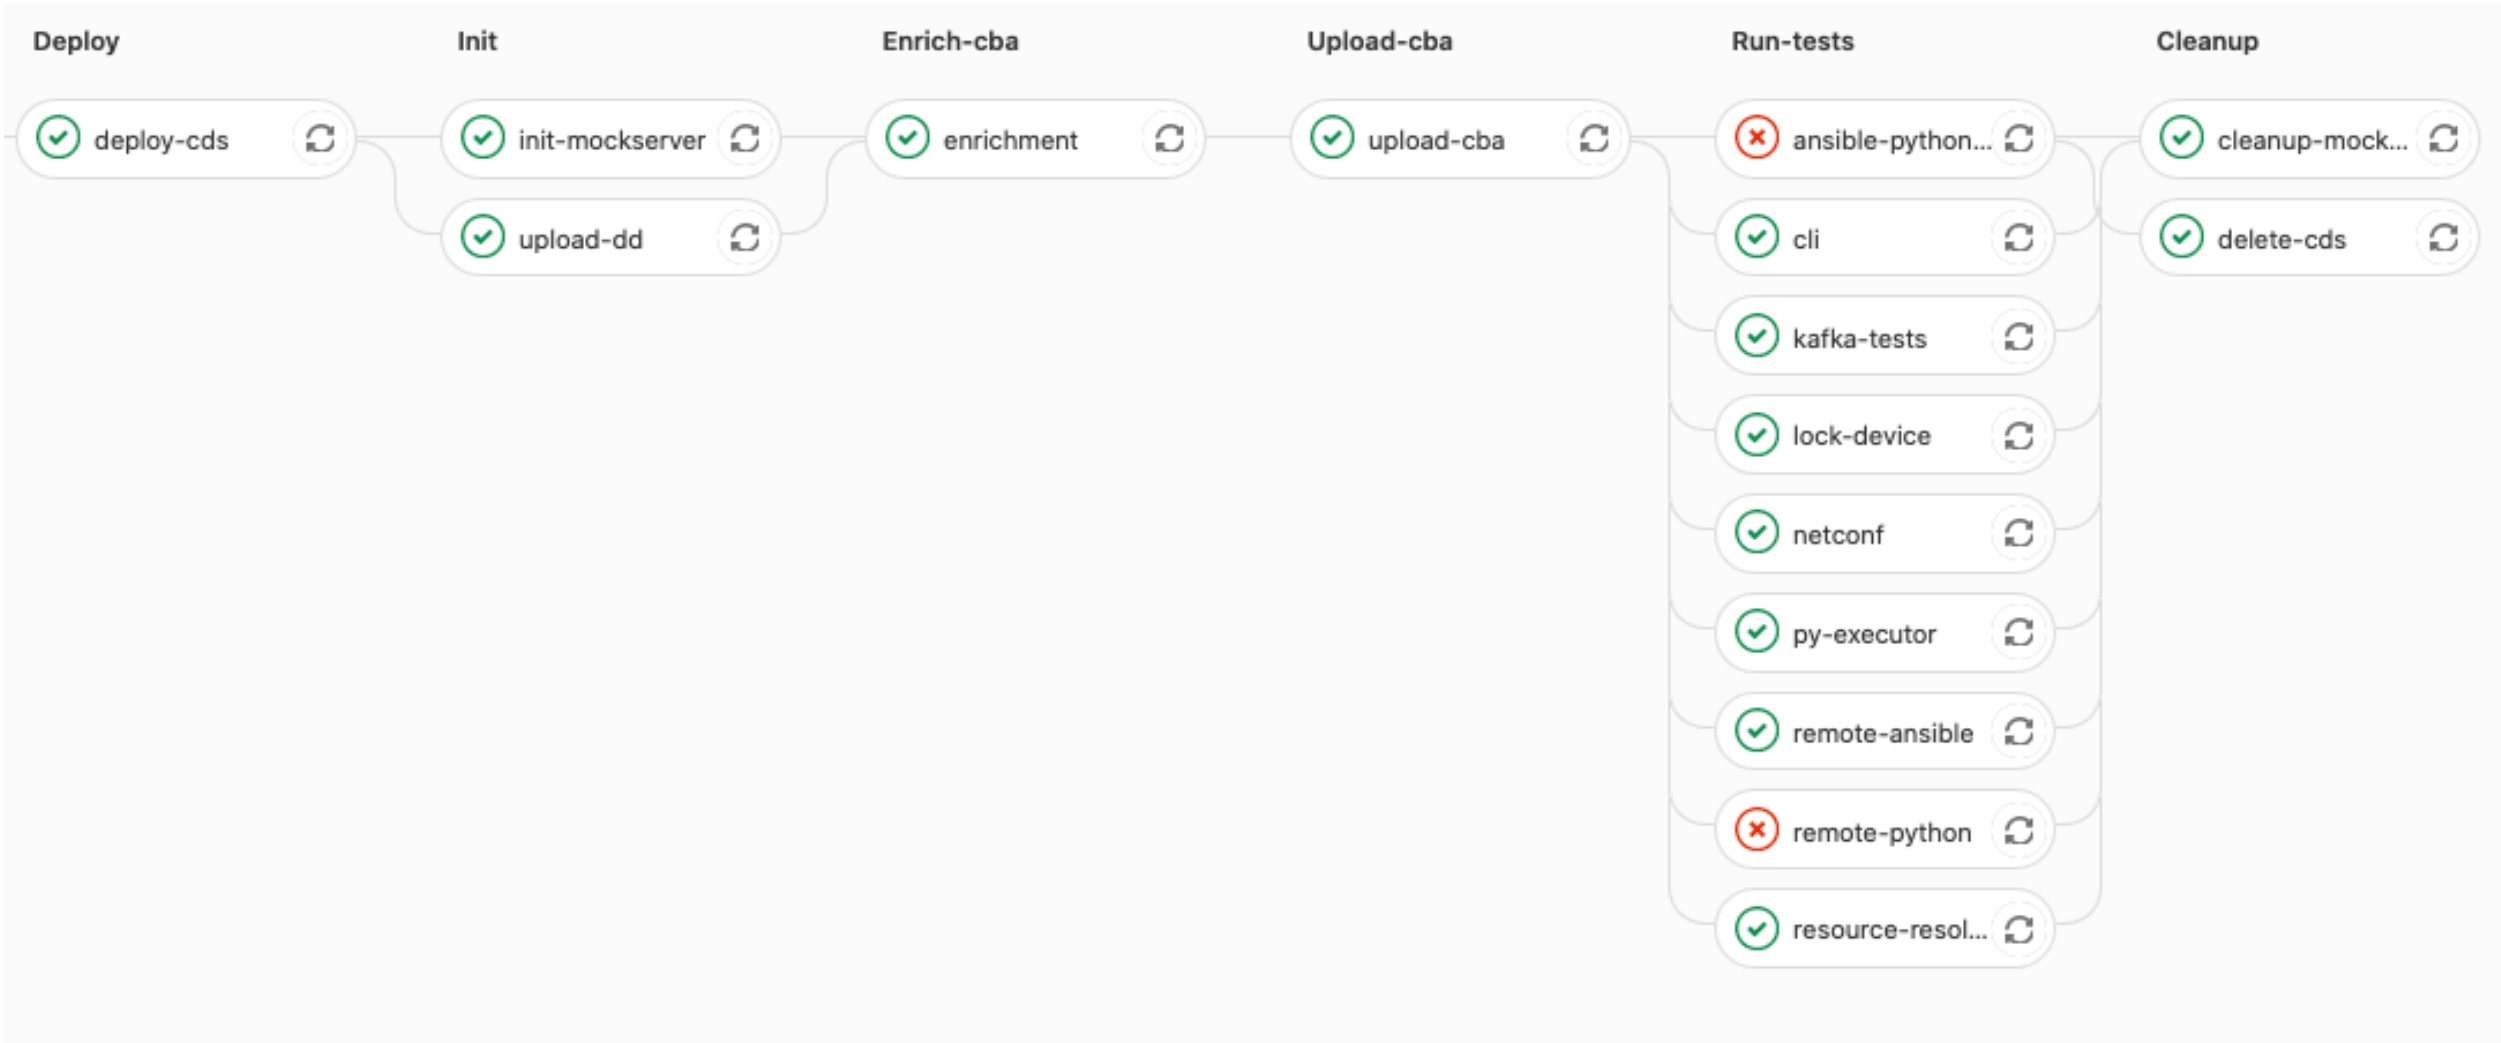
Deploy

deploy-cds

Init

init-mockserver

upload-dd

Enrich-cba

enrichment

Upload-cba

upload-cba

Run-tests

ansible-python...

cli

kafka-tests

lock-device

netconf

py-executor

remote-ansible

remote-python

resource-resol...

Cleanup

cleanup-mock...

delete-cds